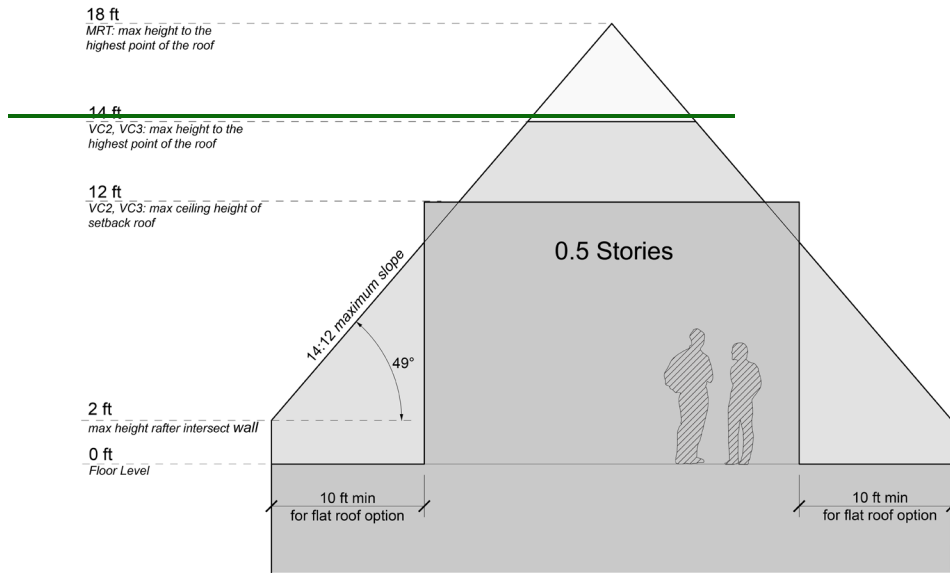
18 ft
MRT: max height to the highest point of the roof

14 ft
VC2, VC3: max height to the highest point of the roof

12 ft
VC2, VC3: max ceiling height of setback roof

0.5 Stories

14:12 maximum slope

49°

2 ft
max height rafter intersect wall

0 ft
Floor Level

10 ft min
for flat roof option

10 ft min
for flat roof option